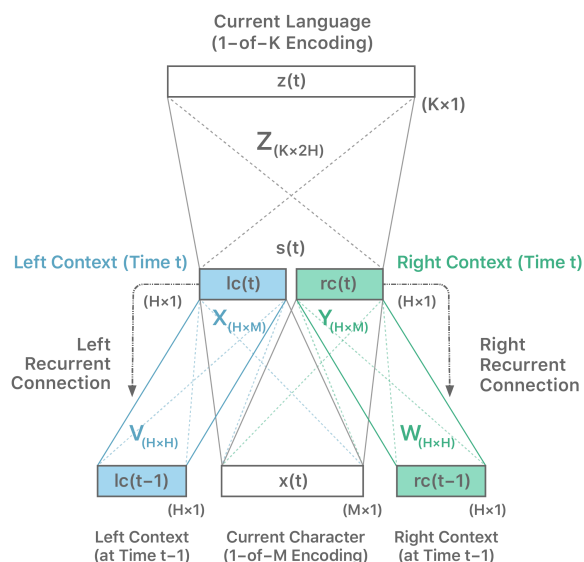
Current Language
(1-of-K Encoding)

z(t)

(K×1)

$Z_{(K\times 2H)}$

s(t)

Left Context (Time t)

Right Context (Time t)

lc(t)

rc(t)

(H×1)

(H×1)

$X_{(H\times M)}$

$Y_{(H\times M)}$

Left Recurrent Connection

Right Recurrent Connection

$V_{(H\times H)}$

$W_{(H\times H)}$

lc(t−1)

x(t)

rc(t−1)

(H×1)

(M×1)

(H×1)

Left Context (at Time t−1)

Current Character (1-of-M Encoding)

Right Context (at Time t−1)